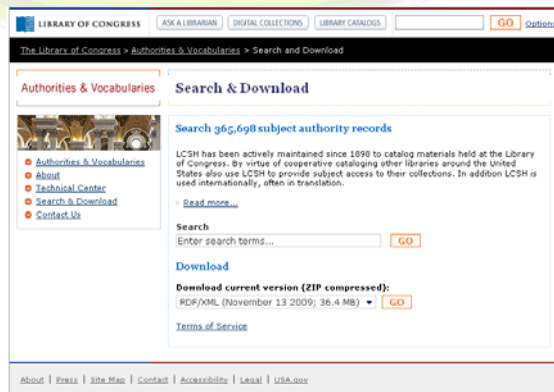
LIBRARY OF CONGRESS | ASK A LIBRARIAN | DIGITAL COLLECTIONS | LIBRARY CATALOGS | GO | Option

The Library of Congress > Authorities & Vocabularies > Search and Download

Authorities & Vocabularies

Authorities & Vocabularies
About
Technical Center
Search & Download
Contact Us

Search & Download

Search 365,698 subject authority records

LCSH has been actively maintained since 1898 to catalog materials held at the Library of Congress. By virtue of cooperative cataloging other libraries around the United States also use LCSH to provide subject access to their collections. In addition LCSH is used internationally, often in translation.

Read more...

Search
Enter search terms... GO

Download

Download current version (ZIP compressed):
RDF/XML (November 13 2009; 36.4 MB) GO

Terms of Service

About | Press | Site Map | Contact | Accessibility | Legal | USA.gov